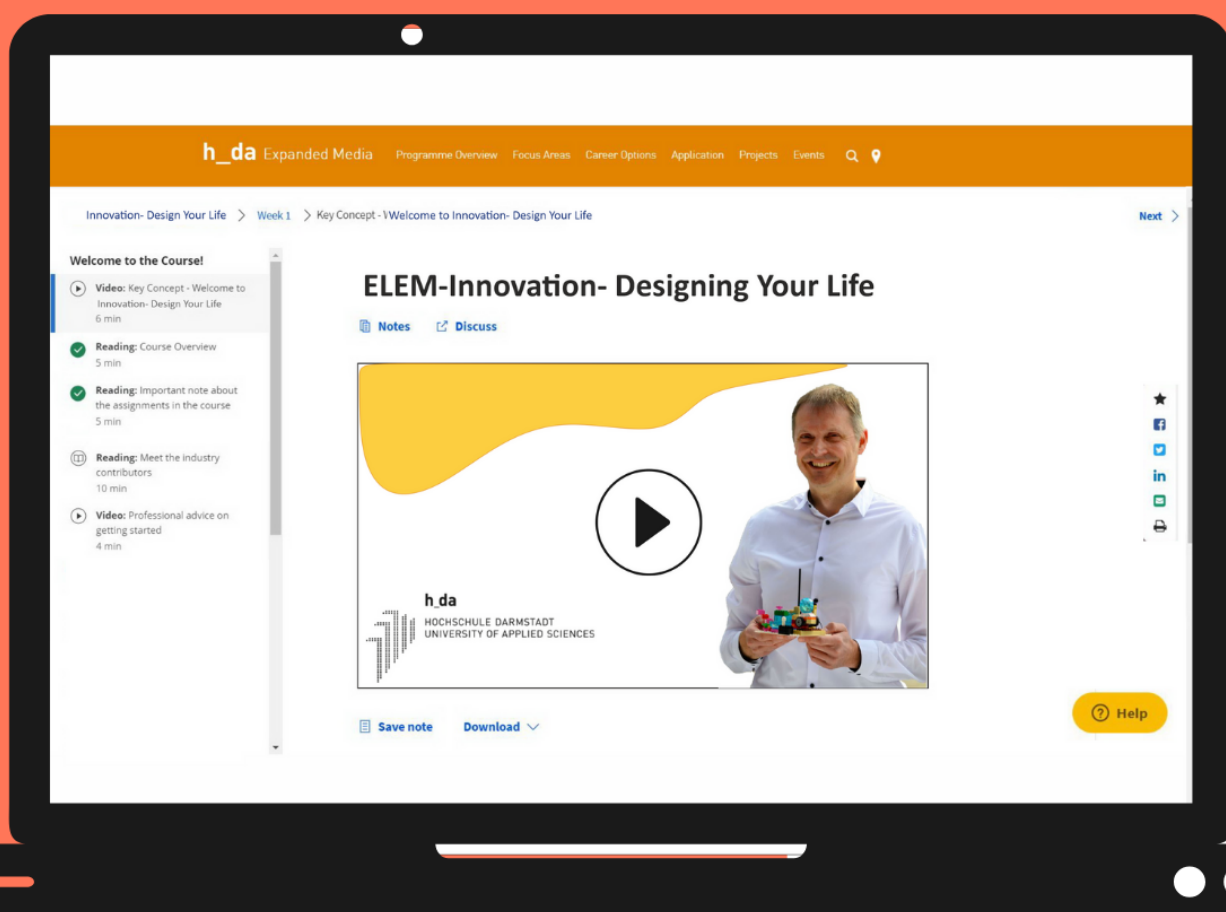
h_da Expanded Media Programme Overview Focus Areas Career Options Application Projects Events

Innovation- Design Your Life > Week 1 > Key Concept - Welcome to Innovation- Design Your Life

Next

Welcome to the Course!

Video: Key Concept - Welcome to Innovation- Design Your Life
6 min

Reading: Course Overview
5 min

Reading: Important note about the assignments in the course
5 min

Reading: Meet the industry contributors
10 min

Video: Professional advice on getting started
4 min

ELEM-Innovation- Designing Your Life

Notes Discuss

h_da
HOCHSCHULE DARMSTADT
UNIVERSITY OF APPLIED SCIENCES

Save note Download

Help